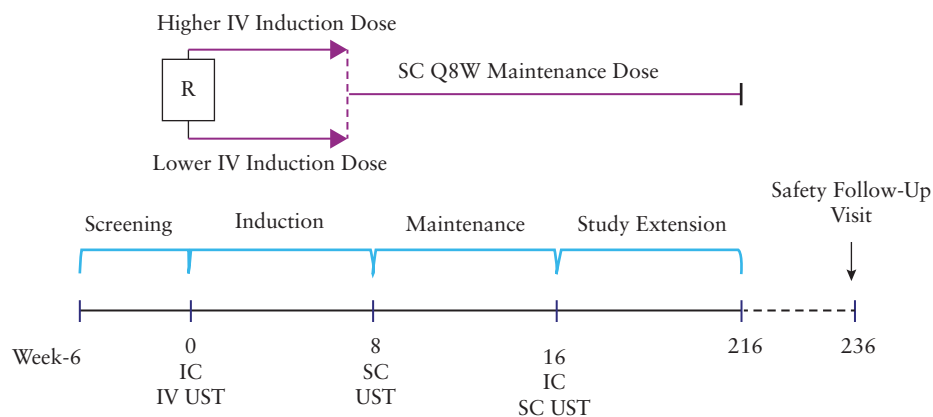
Higher IV Induction Dose

R

SC Q8W Maintenance Dose

Lower IV Induction Dose

Screening

Induction

Maintenance

Study Extension

Safety Follow-Up Visit

Week-6

0
IC
IV UST

8
SC
UST

16
IC
SC UST

216

236